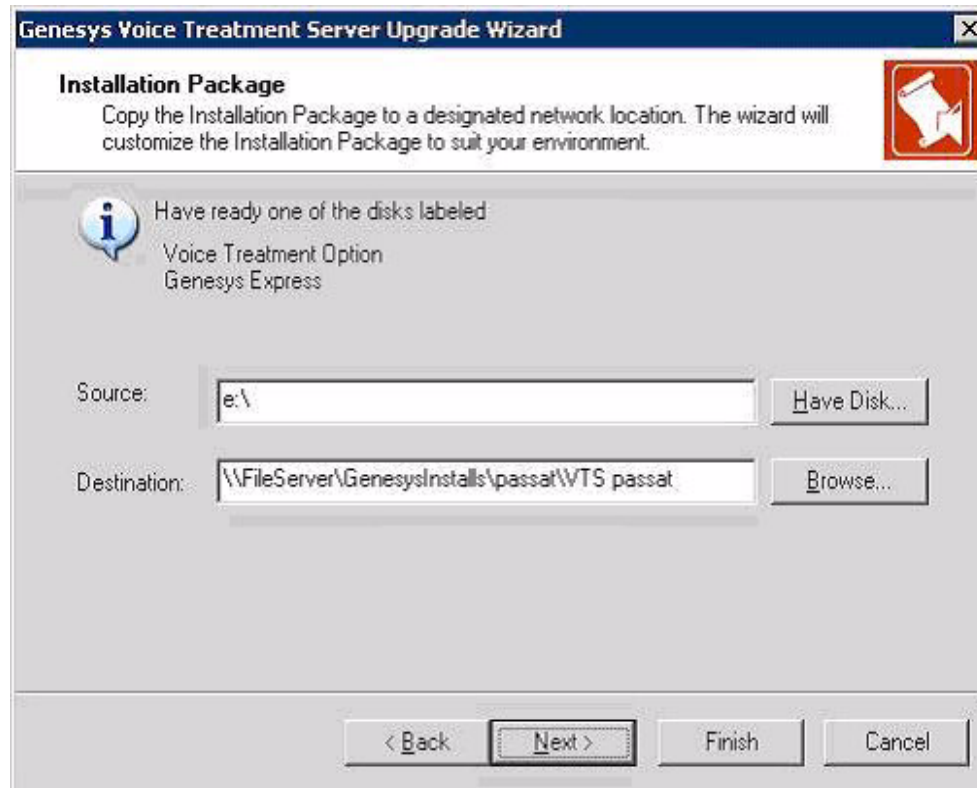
Genesys Voice Treatment Server Upgrade Wizard

Installation Package
Copy the Installation Package to a designated network location. The wizard will customize the Installation Package to suit your environment.

Have ready one of the disks labeled
Voice Treatment Option
Genesys Express

Source: e:\ Have Disk...

Destination: \\FileServer\GenesysInstalls\passat\VTS passat Browse...

< Back Next > Finish Cancel